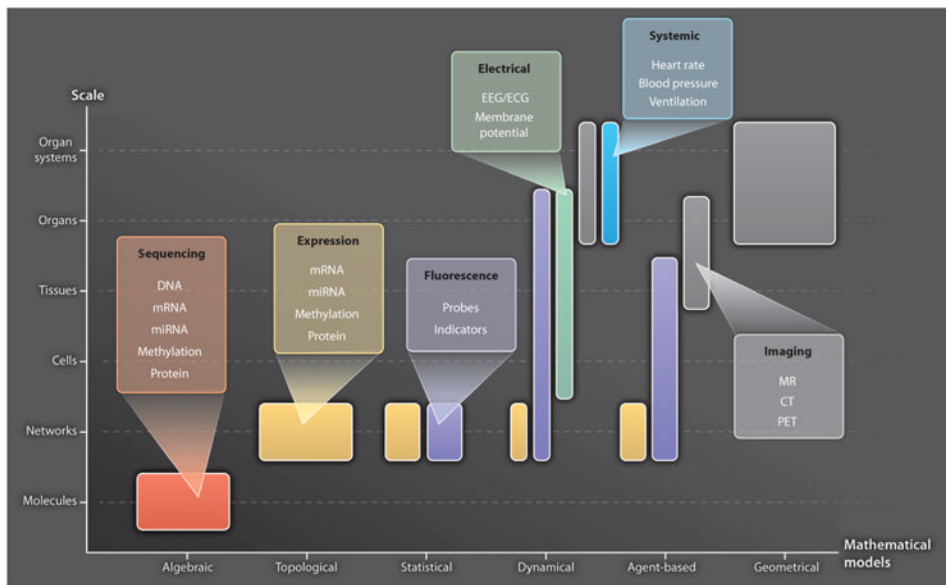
Scale

Organ systems
Organs
Tissues
Cells
Networks
Molecules

Sequencing
DNA
mRNA
miRNA
Methylation
Protein

Expression
mRNA
miRNA
Methylation
Protein

Fluorescence
Probes
Indicators

Electrical
EEG/ECG
Membrane potential

Systemic
Heart rate
Blood pressure
Ventilation

Imaging
MR
CT
PET

Algebraic
Topological
Statistical
Dynamical
Agent-based
Geometrical

Mathematical models